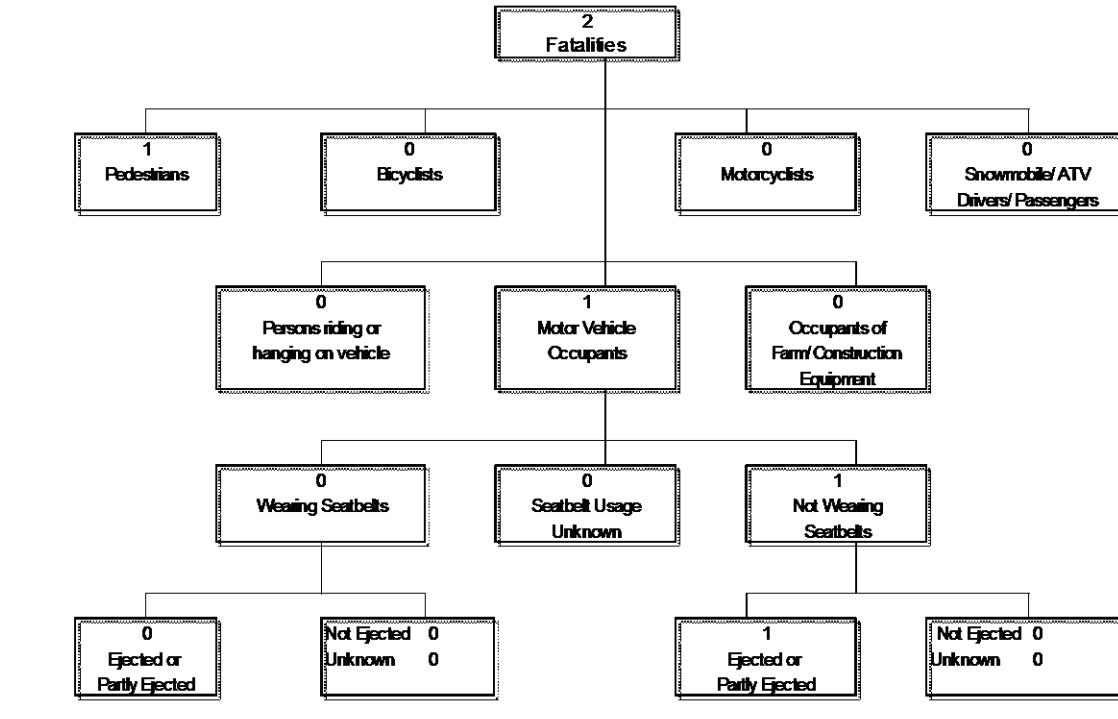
2
Fatalities

1
Pedestrians

0
Bicyclists

0
Motorcyclists

0
Snowmobile/ ATV
Drivers/ Passengers

0
Persons riding or hanging on vehicle

1
Motor Vehicle Occupants

0
Occupants of Farm/ Construction Equipment

0
Wearing Seatbelts

0
Seatbelt Usage Unknown

1
Not Wearing Seatbelts

0
Ejected or Partly Ejected

Not Ejected 0
Unknown 0

1
Ejected or Partly Ejected

Not Ejected 0
Unknown 0